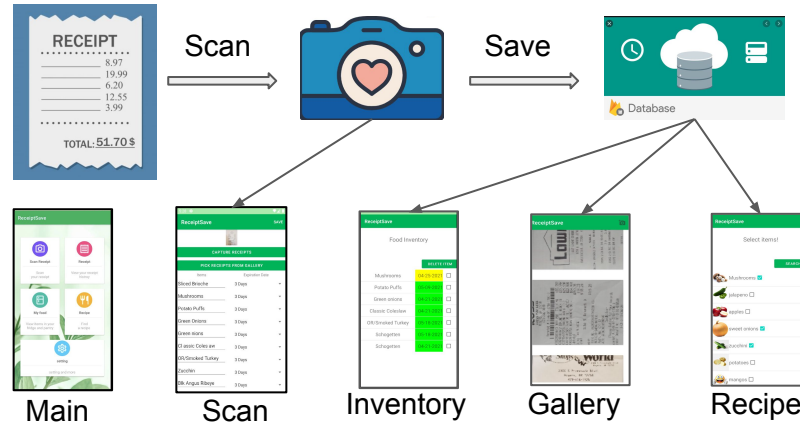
RECEIPT
8.97
19.99
6.20
12.55
3.99
TOTAL: 51.70 $

Scan

Save

Database

ReceiptSave
Scan Receipt
Receipts
My food
Recipe
setting

ReceiptSave SAVE
CAPTURE RECEIPTS
PICK RECEIPTS FROM GALLERY
Items Expiration Date
Sliced Brioche 3 Days
Mushrooms 3 Days
Potato Puffs 3 Days
Green Onions 3 Days
Green sions 3 Days
Cl assic Coley aw 3 Days
OR/Smoked Turkey 3 Days
Zucchin 3 Days
Blk Angus Ribeye 3 Days

ReceiptSave
Food Inventory
DELETE ITEM
Mushrooms
Potato Puffs
Green onions
Classic Coleslaw
OR/Smoked Turkey
Schogetten
Schogetten

ReceiptSave

ReceiptSave
Select items!
SEARCH
Mushrooms
jalapeno
apples
sweet onions
zucchini
potatoes
mangos

Main

Scan

Inventory

Gallery

Recipe